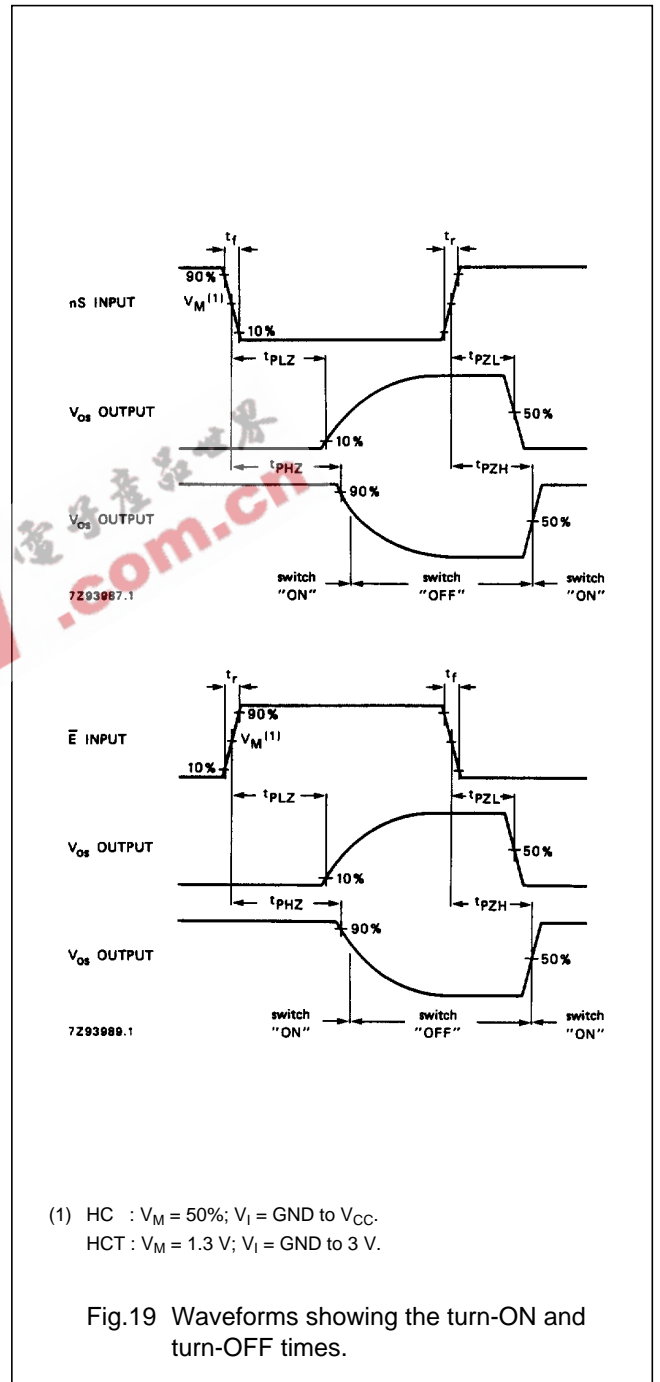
$t_f$ $t_r$

90%

nS INPUT

$V_M$ (1)

10%

$t_{PLZ}$ $t_{PZL}$

$V_{os}$ OUTPUT

50%

10%

$t_{PHZ}$ $t_{PZH}$

90%

$V_{os}$ OUTPUT

50%

switch "ON" switch "OFF" switch "ON"

7Z93987.1

$t_r$ $t_f$

90%

$\bar{E}$ INPUT

$V_M$ (1)

10%

$t_{PLZ}$ $t_{PZL}$

$V_{os}$ OUTPUT

50%

10%

$t_{PHZ}$ $t_{PZH}$

90%

$V_{os}$ OUTPUT

50%

switch "ON" switch "OFF" switch "ON"

7Z93989.1

(1) HC : $V_M$ = 50%; $V_I$ = GND to $V_{CC}$.
HCT : $V_M$ = 1.3 V; $V_I$ = GND to 3 V.

Fig.19 Waveforms showing the turn-ON and turn-OFF times.